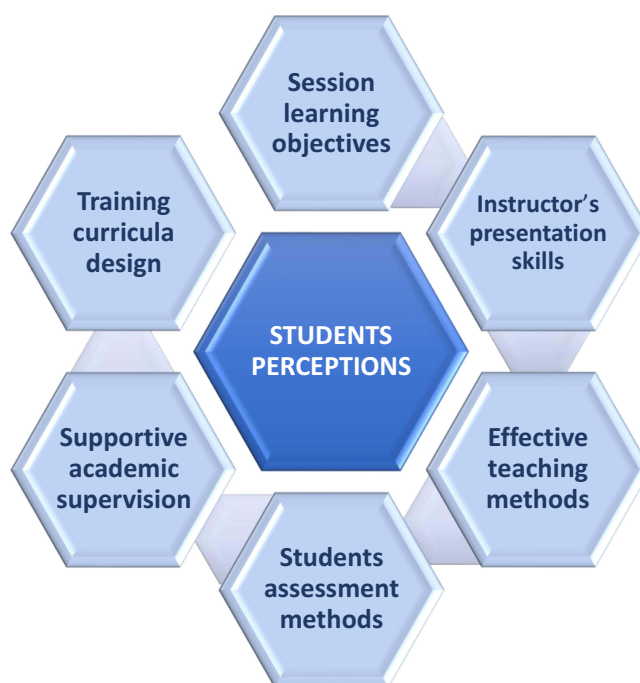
Session learning objectives

Instructor's presentation skills

Effective teaching methods

Students assessment methods

Supportive academic supervision

Training curricula design

STUDENTS PERCEPTIONS